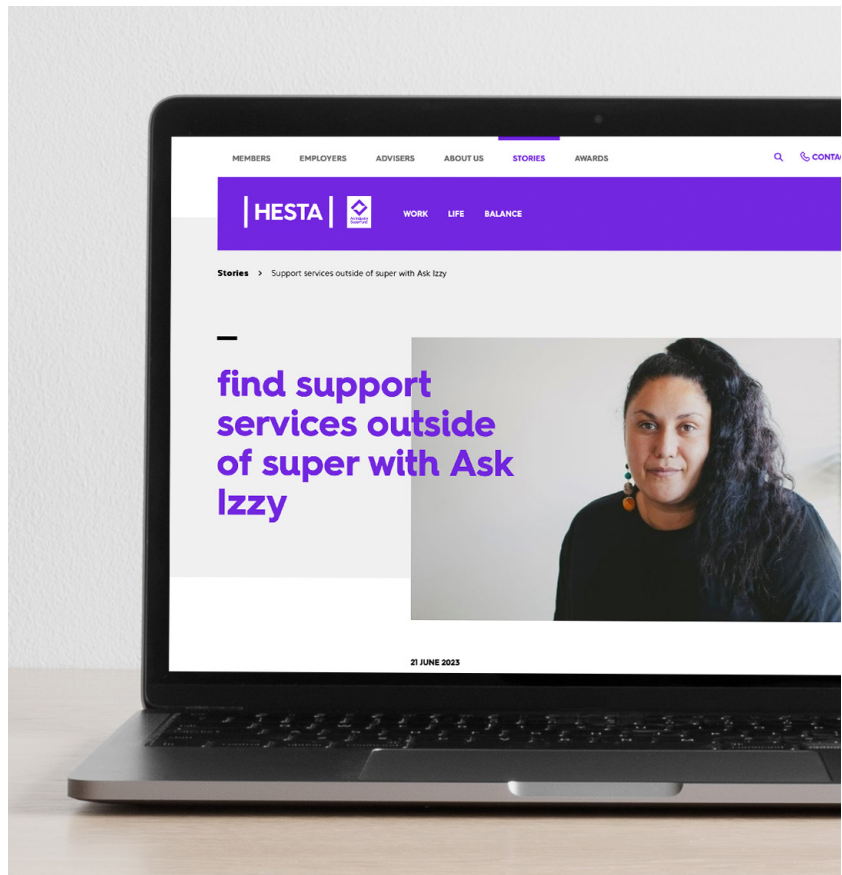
MEMBERS EMPLOYERS ADVISERS ABOUT US STORIES AWARDS CONTA

HESTA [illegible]

WORK LIFE BALANCE

Stories > Support services outside of super with Ask Izzy

find support services outside of super with Ask Izzy

21 JUNE 2023